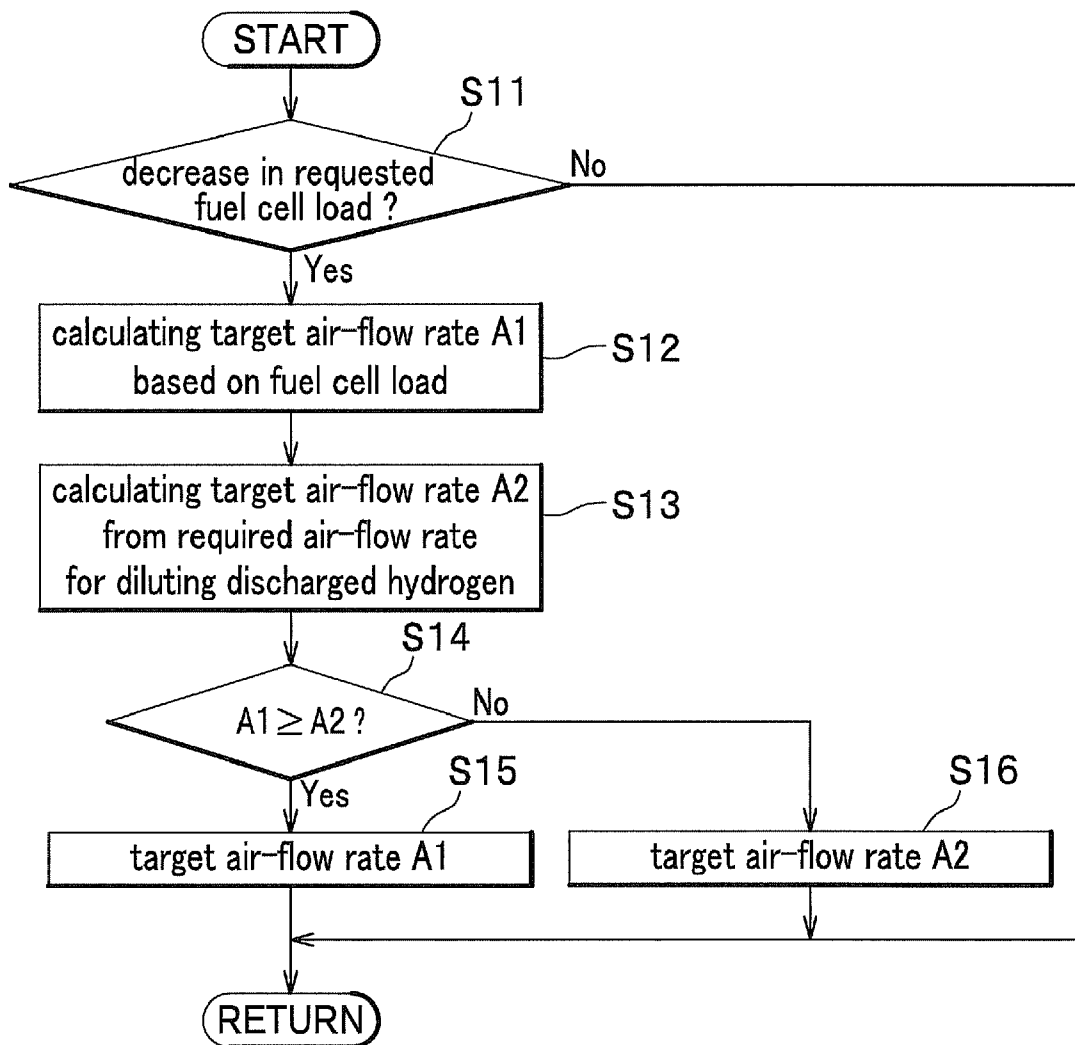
START

S11

decrease in requested fuel cell load ?

No

Yes

calculating target air-flow rate A1 based on fuel cell load

S12

calculating target air-flow rate A2 from required air-flow rate for diluting discharged hydrogen

S13

S14

$A1 \geq A2$ ?

No

Yes

S15

S16

target air-flow rate A1

target air-flow rate A2

RETURN